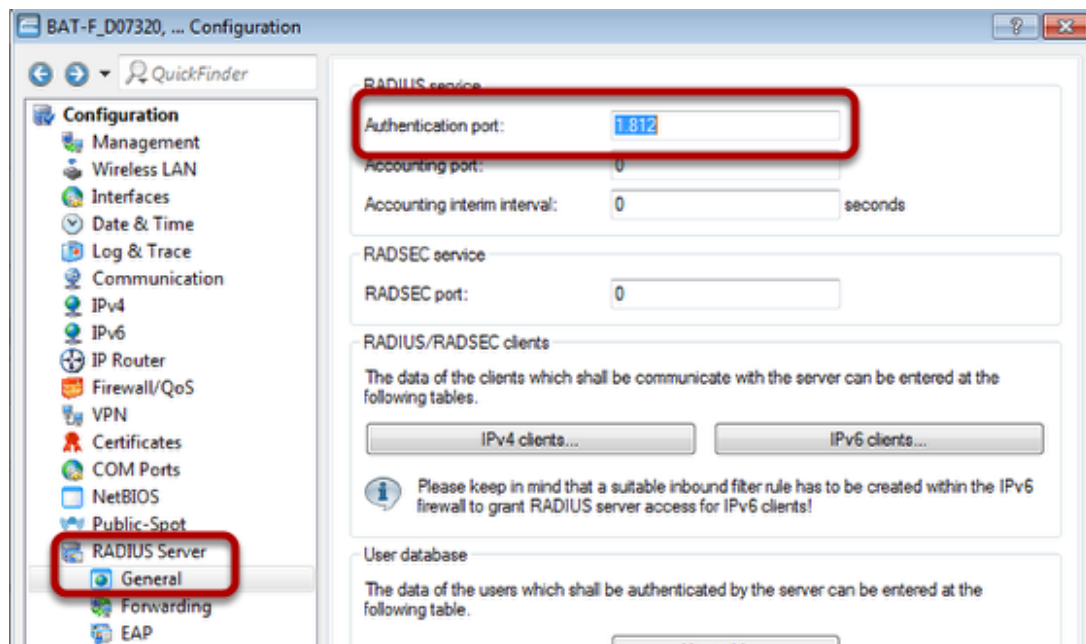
BAT-F_D07320, ... Configuration

QuickFinder

Configuration
Management
Wireless LAN
Interfaces
Date & Time
Log & Trace
Communication
IPv4
IPv6
IP Router
Firewall/QoS
VPN
Certificates
COM Ports
NetBIOS
Public-Spot
RADIUS Server
General
Forwarding
EAP

RADIUS service
Authentication port: 1.812
Accounting port: 0
Accounting interim interval: 0 seconds

RADSEC service
RADSEC port: 0

RADIUS/RADSEC clients
The data of the clients which shall be communicate with the server can be entered at the following tables.
IPv4 clients...
IPv6 clients...
Please keep in mind that a suitable inbound filter rule has to be created within the IPv6 firewall to grant RADIUS server access for IPv6 clients!

User database
The data of the users which shall be authenticated by the server can be entered at the following table.
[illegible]